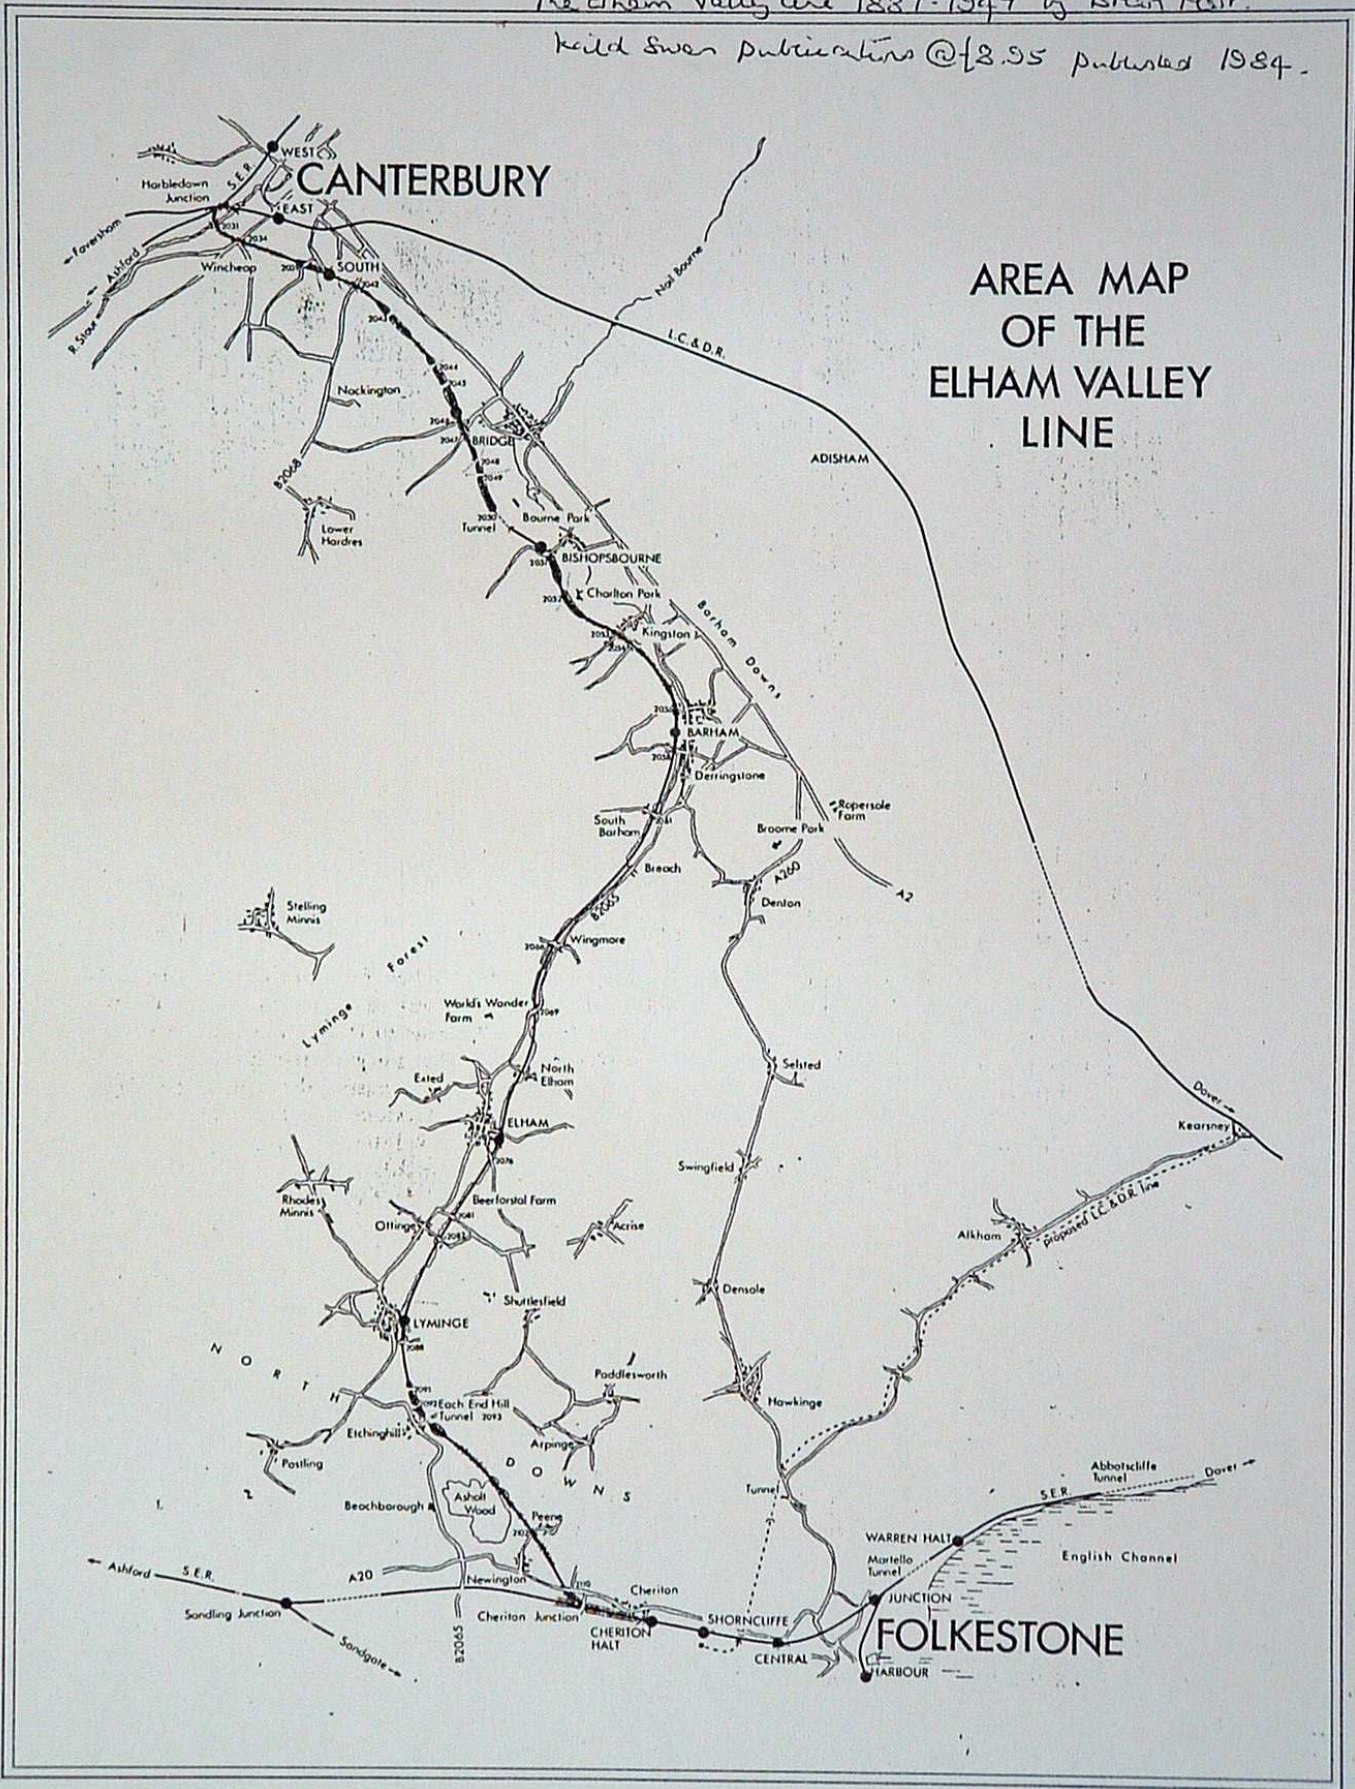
The Elham Valley Line 1887-1947 by Brian Hart.
Wild Swan Publications @ £8.95 published 1984.

AREA MAP OF THE ELHAM VALLEY LINE

CANTERBURY
WEST
EAST
SOUTH
Harbledown Junction
S.E.R.
Faversham
Ashford
R. Stour
Wincheap
2031
2034
2039
2042
2043
2044
2045
2046
2047
2048
2049
2050
2051
2052
2053
2054
2056
2058
2061
2066
2069
2076
2081
2083
2088
2091
2092
2093
2102
2110
Nail Bourne
L.C.&D.R.
Nackington
BRIDGE
B2068
Lower Hardres
Tunnel
Bourne Park
BISHOPSBOURNE
Charlton Park
Kingston
Barham Downs
ADISHAM
BARHAM
Derringstone
Ropersole Farm
South Barham
Broome Park
Breach
B2065
A260
A2
Denton
Stelling Minnis
Lyminge Forest
Wingmore
World's Wonder Farm
North Elham
Exted
ELHAM
Selsted
Dover
Kearsney
Swingfield
Rhodes Minnis
Beerforstal Farm
Ottinge
Acrise
Alkham
proposed L.C.&D.R. line
Shuttlesfield
Densole
LYMINGE
NORTH DOWNS
Paddlesworth
Each End Hill Tunnel
Hawkinge
Etchinghill
Arpinge
Postling
Tunnel
Abbotscliffe Tunnel
Dover
S.E.R.
Beachborough
Asholt Wood
Peene
WARREN HALT
Martello Tunnel
English Channel
Ashford
S.E.R.
A20
Newington
Cheriton
JUNCTION
Sandling Junction
Cheriton Junction
CHERITON HALT
SHORNCLIFFE
FOLKESTONE
B2065
Sandgate
CENTRAL
HARBOUR